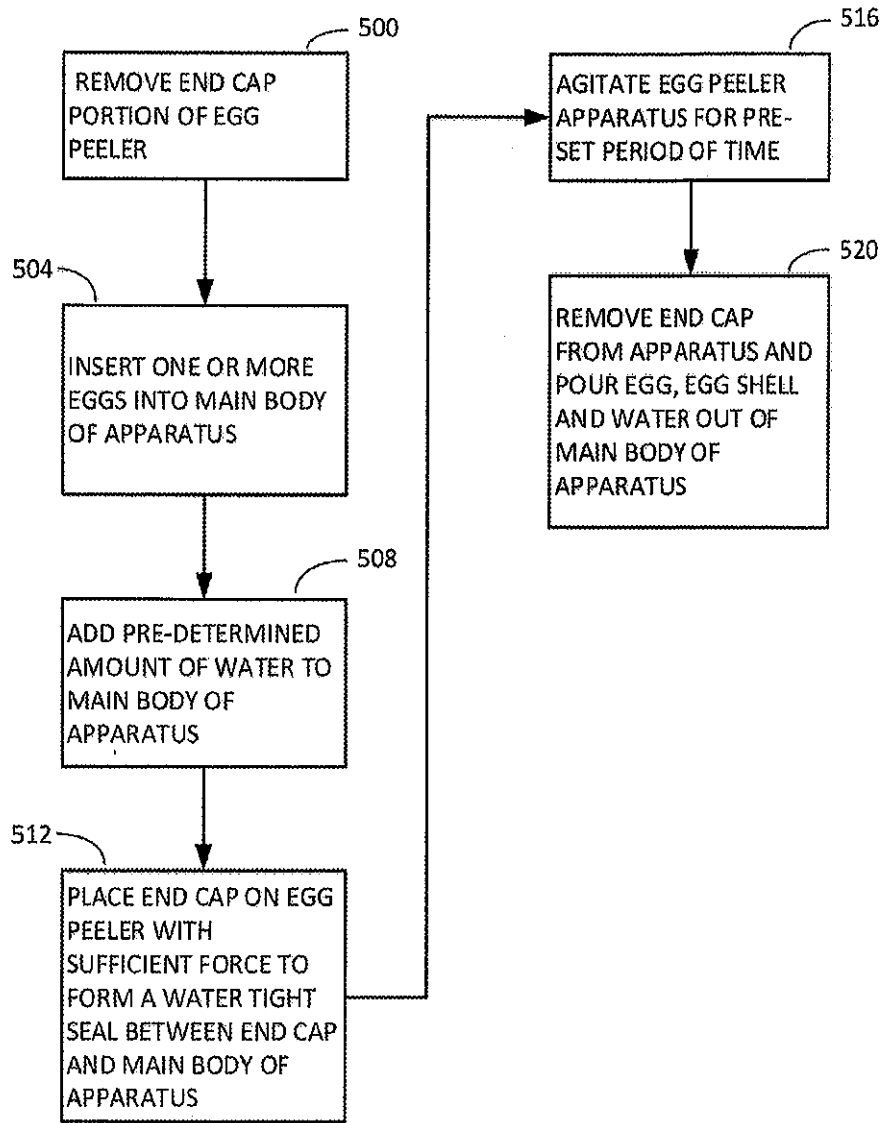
500

REMOVE END CAP PORTION OF EGG PEELER

504

INSERT ONE OR MORE EGGS INTO MAIN BODY OF APPARATUS

508

ADD PRE-DETERMINED AMOUNT OF WATER TO MAIN BODY OF APPARATUS

512

PLACE END CAP ON EGG PEELER WITH SUFFICIENT FORCE TO FORM A WATER TIGHT SEAL BETWEEN END CAP AND MAIN BODY OF APPARATUS

516

AGITATE EGG PEELER APPARATUS FOR PRE-SET PERIOD OF TIME

520

REMOVE END CAP FROM APPARATUS AND POUR EGG, EGG SHELL AND WATER OUT OF MAIN BODY OF APPARATUS